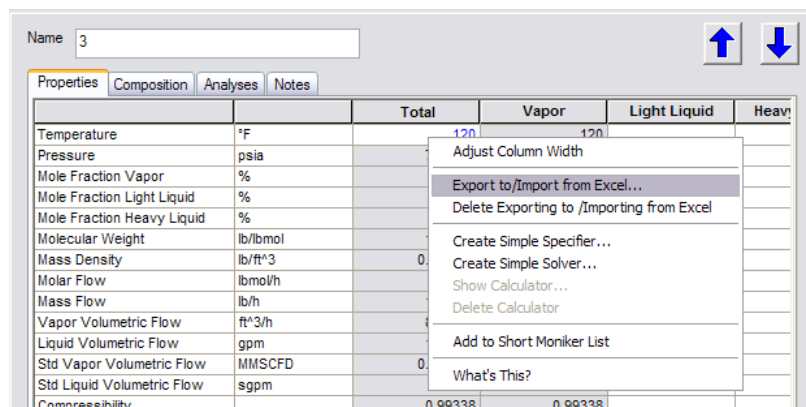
Name 3

Properties | Composition | Analyses | Notes

|  |  | Total | Vapor | Light Liquid | Heav |
|---|---|---|---|---|---|
| Temperature | °F | 120 | 120 |  |  |
| Pressure | psia | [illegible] |  |  |  |
| Mole Fraction Vapor | % |  |  |  |  |
| Mole Fraction Light Liquid | % |  |  |  |  |
| Mole Fraction Heavy Liquid | % |  |  |  |  |
| Molecular Weight | lb/lbmol | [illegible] |  |  |  |
| Mass Density | lb/ft^3 | 0.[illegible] |  |  |  |
| Molar Flow | lbmol/h |  |  |  |  |
| Mass Flow | lb/h | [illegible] |  |  |  |
| Vapor Volumetric Flow | ft^3/h | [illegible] |  |  |  |
| Liquid Volumetric Flow | gpm | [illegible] |  |  |  |
| Std Vapor Volumetric Flow | MMSCFD | 0.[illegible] |  |  |  |
| Std Liquid Volumetric Flow | sgpm |  |  |  |  |
| Compressibility |  | 0.99338 | 0.99338 |  |  |

Adjust Column Width
Export to/Import from Excel...
Delete Exporting to /Importing from Excel
Create Simple Specifier...
Create Simple Solver...
Show Calculator...
Delete Calculator
Add to Short Moniker List
What's This?